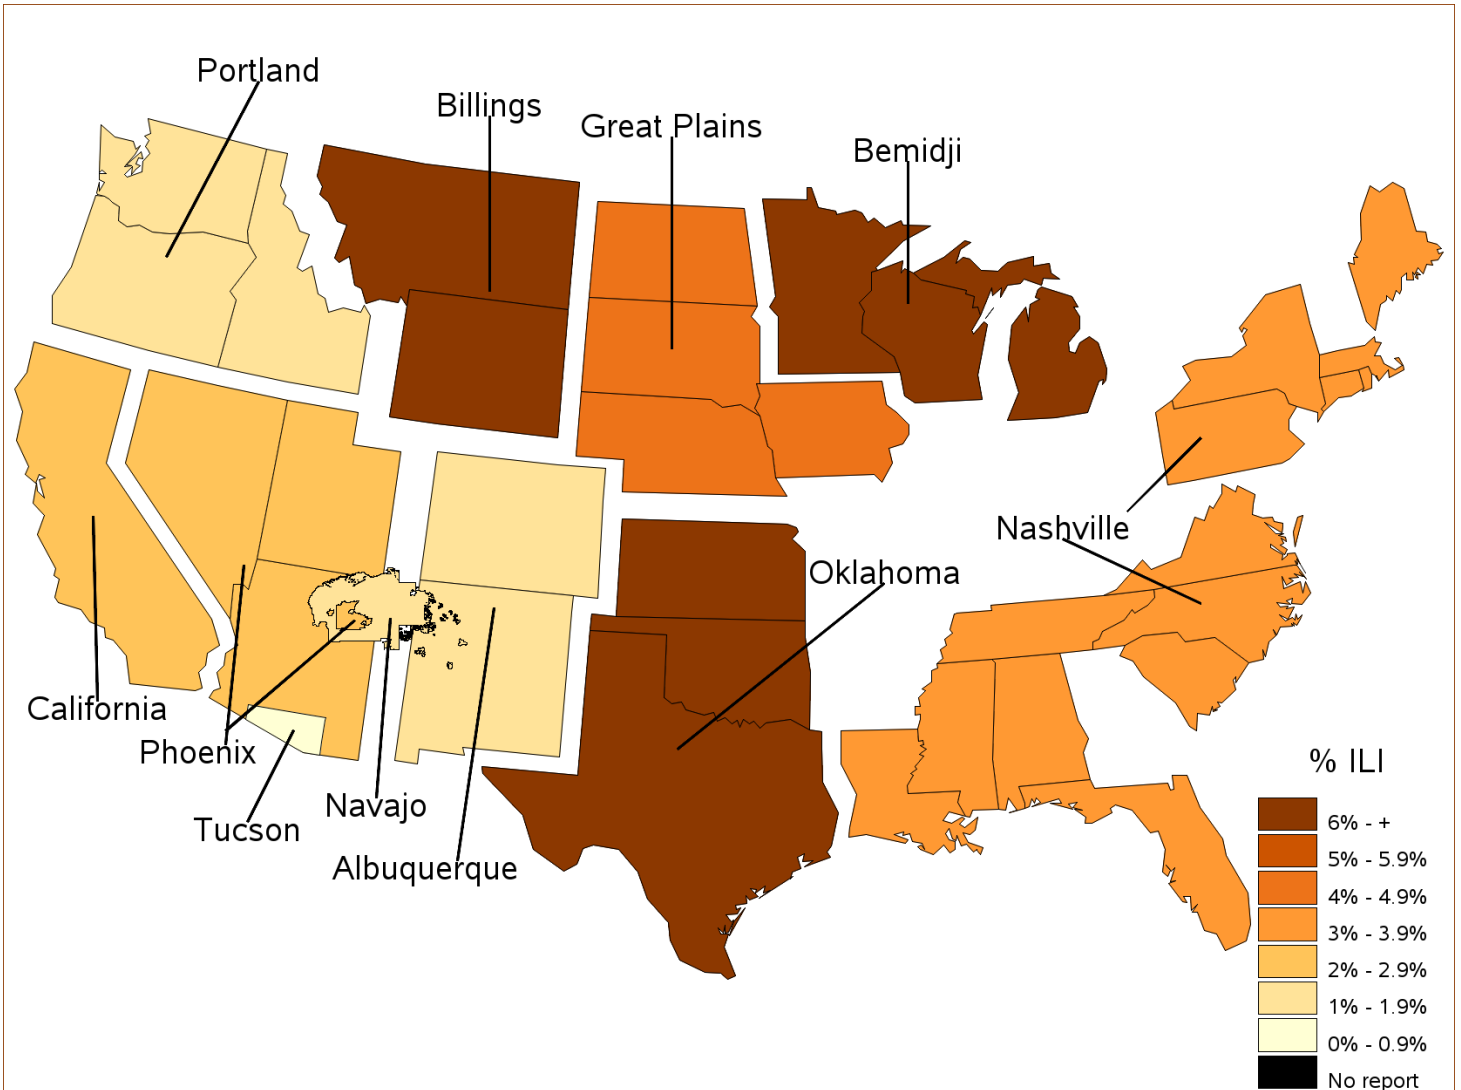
Portland

Billings

Great Plains

Bemidji

Nashville

Oklahoma

California

Phoenix

Tucson

Navajo

Albuquerque

% ILI

6% - +

5% - 5.9%

4% - 4.9%

3% - 3.9%

2% - 2.9%

1% - 1.9%

0% - 0.9%

No report